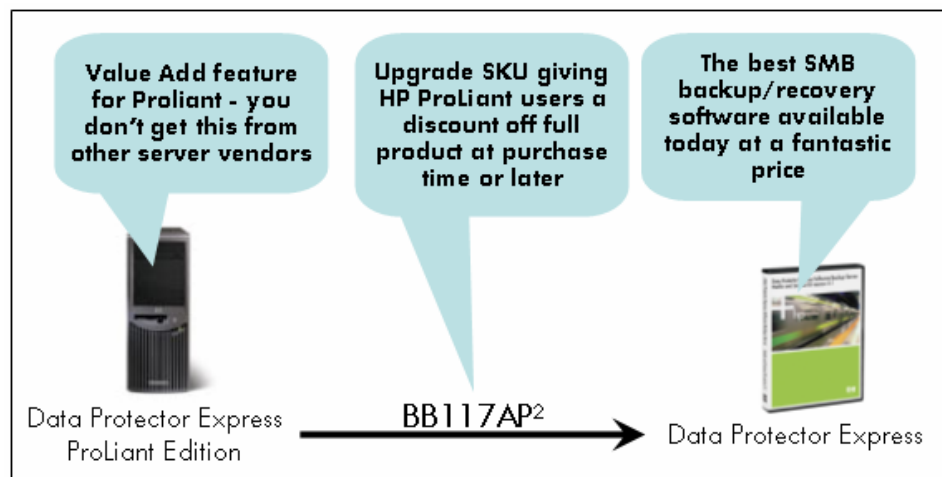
Value Add feature for Proliant - you don't get this from other server vendors

Upgrade SKU giving HP ProLiant users a discount off full product at purchase time or later

The best SMB backup/recovery software available today at a fantastic price

Data Protector Express ProLiant Edition

BB117AP$^2$

Data Protector Express